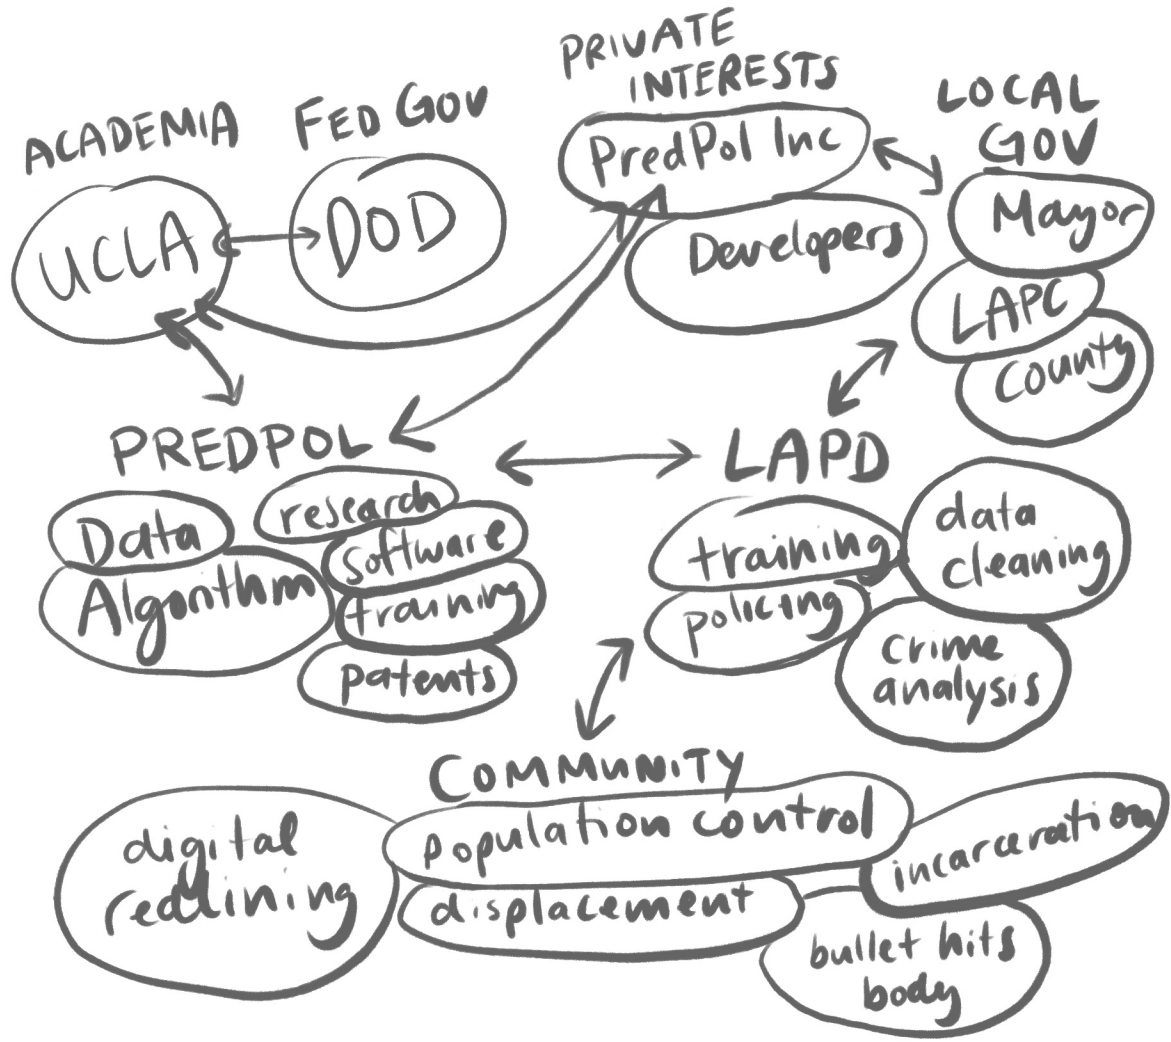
ACADEMIA
UCLA

FED GOV
DOD

PRIVATE INTERESTS
PredPol Inc
Developers

LOCAL GOV
Mayor
LAPC
County

PREDPOL
Data
Algorithm
research
software
training
patents

LAPD
training
policing
data cleaning
crime analysis

COMMUNITY
digital redlining
population control
displacement
incarceration
bullet hits body